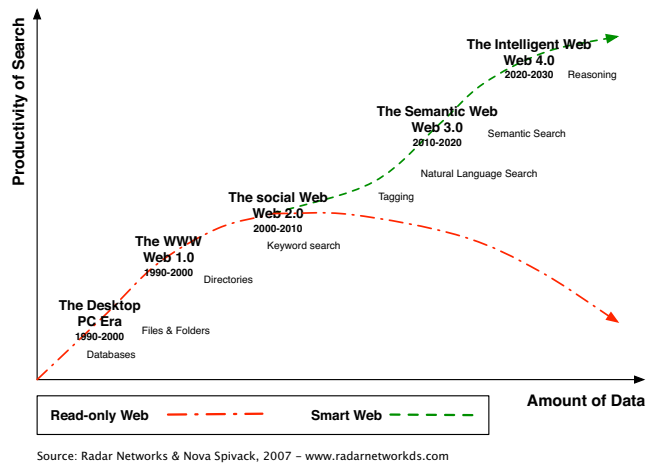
Productivity of Search

The Intelligent Web
Web 4.0
2020-2030
Reasoning

The Semantic Web
Web 3.0
2010-2020
Semantic Search

Natural Language Search

The social Web
Web 2.0
2000-2010
Tagging

Keyword search

The WWW
Web 1.0
1990-2000
Directories

The Desktop
PC Era
1990-2000
Files & Folders

Databases

Amount of Data

Read-only Web
Smart Web

Source: Radar Networks & Nova Spivack, 2007 – www.radarnetworkds.com